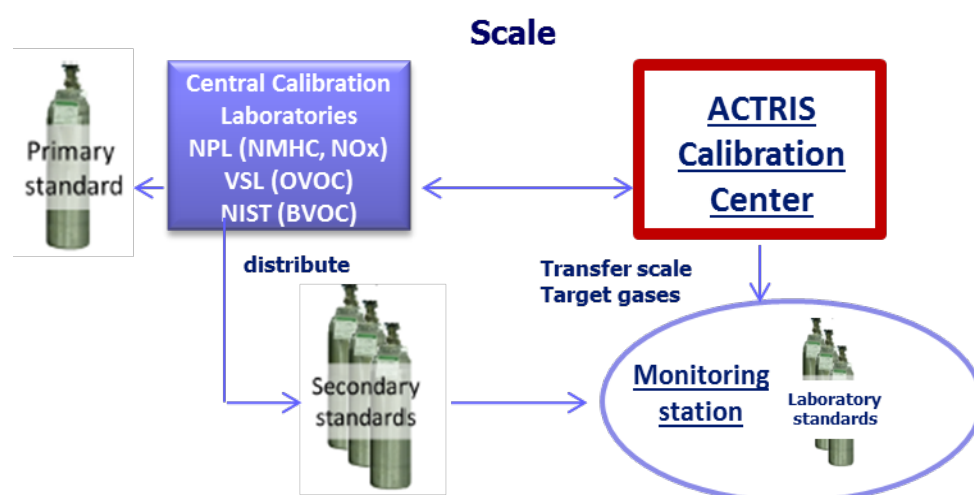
Scale

Primary standard

Central Calibration Laboratories
NPL (NMHC, NOx)
VSL (OVOC)
NIST (BVOC)

ACTRIS Calibration Center

distribute

Transfer scale
Target gases

Secondary standards

Monitoring station

Laboratory standards